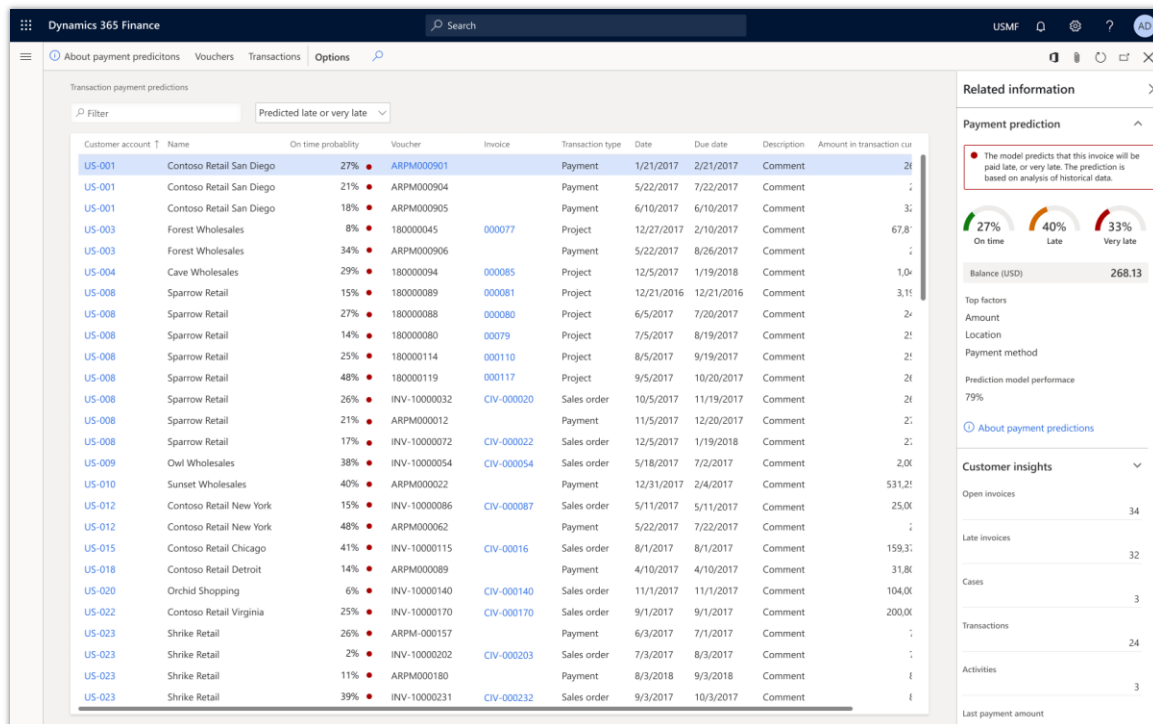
Dynamics 365 Finance
Search
USMF
AD

About payment predicitons Vouchers Transactions Options

Transaction payment predictions

Filter
Predicted late or very late

| Customer account ↑ | Name | On time probablity | Voucher | Invoice | Transaction type | Date | Due date | Description | Amount in transaction cur |
|---|---|---|---|---|---|---|---|---|---|
| US-001 | Contoso Retail San Diego | 27% | ARPM000901 | | Payment | 1/21/2017 | 2/21/2017 | Comment | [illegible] |
| US-001 | Contoso Retail San Diego | 21% | ARPM000904 | | Payment | 5/22/2017 | 7/22/2017 | Comment | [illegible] |
| US-001 | Contoso Retail San Diego | 18% | ARPM000905 | | Payment | 6/10/2017 | 6/10/2017 | Comment | 3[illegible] |
| US-003 | Forest Wholesales | 8% | 180000045 | 000077 | Project | 12/27/2017 | 2/10/2017 | Comment | 67,8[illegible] |
| US-003 | Forest Wholesales | 34% | ARPM000906 | | Payment | 5/22/2017 | 8/26/2017 | Comment | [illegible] |
| US-004 | Cave Wholesales | 29% | 180000094 | 000085 | Project | 12/5/2017 | 1/19/2018 | Comment | 1,0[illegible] |
| US-008 | Sparrow Retail | 15% | 180000089 | 000081 | Project | 12/21/2016 | 12/21/2016 | Comment | 3,1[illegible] |
| US-008 | Sparrow Retail | 27% | 180000088 | 000080 | Project | 6/5/2017 | 7/20/2017 | Comment | 2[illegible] |
| US-008 | Sparrow Retail | 14% | 180000080 | 000079 | Project | 7/5/2017 | 8/19/2017 | Comment | 2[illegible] |
| US-008 | Sparrow Retail | 25% | 180000114 | 000110 | Project | 8/5/2017 | 9/19/2017 | Comment | 2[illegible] |
| US-008 | Sparrow Retail | 48% | 180000119 | 000117 | Project | 9/5/2017 | 10/20/2017 | Comment | 2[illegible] |
| US-008 | Sparrow Retail | 26% | INV-10000032 | CIV-000020 | Sales order | 10/5/2017 | 11/19/2017 | Comment | 2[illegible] |
| US-008 | Sparrow Retail | 21% | ARPM000012 | | Payment | 11/5/2017 | 12/20/2017 | Comment | 2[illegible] |
| US-008 | Sparrow Retail | 17% | INV-10000072 | CIV-000022 | Sales order | 12/5/2017 | 1/19/2018 | Comment | 2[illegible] |
| US-009 | Owl Wholesales | 38% | INV-10000054 | CIV-000054 | Sales order | 5/18/2017 | 7/2/2017 | Comment | 2,0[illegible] |
| US-010 | Sunset Wholesales | 40% | ARPM000022 | | Payment | 12/31/2017 | 2/4/2017 | Comment | 531,2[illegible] |
| US-012 | Contoso Retail New York | 15% | INV-10000086 | CIV-000087 | Sales order | 5/11/2017 | 5/11/2017 | Comment | 25,0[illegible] |
| US-012 | Contoso Retail New York | 48% | ARPM000062 | | Payment | 5/22/2017 | 7/22/2017 | Comment | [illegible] |
| US-015 | Contoso Retail Chicago | 41% | INV-10000115 | CIV-00016 | Sales order | 8/1/2017 | 8/1/2017 | Comment | 159,3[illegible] |
| US-018 | Contoso Retail Detroit | 14% | ARPM000089 | | Payment | 4/10/2017 | 4/10/2017 | Comment | 31,8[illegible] |
| US-020 | Orchid Shopping | 6% | INV-10000140 | CIV-000140 | Sales order | 11/1/2017 | 11/1/2017 | Comment | 104,0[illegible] |
| US-022 | Contoso Retail Virginia | 25% | INV-10000170 | CIV-000170 | Sales order | 9/1/2017 | 9/1/2017 | Comment | 200,0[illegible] |
| US-023 | Shrike Retail | 26% | ARPM-000157 | | Payment | 6/3/2017 | 7/1/2017 | Comment | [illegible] |
| US-023 | Shrike Retail | 2% | INV-10000202 | CIV-000203 | Sales order | 7/3/2017 | 8/3/2017 | Comment | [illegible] |
| US-023 | Shrike Retail | 11% | ARPM000180 | | Payment | 8/3/2018 | 9/3/2018 | Comment | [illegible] |
| US-023 | Shrike Retail | 39% | INV-10000231 | CIV-000232 | Sales order | 9/3/2017 | 10/3/2017 | Comment | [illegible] |

Related information

Payment prediction

The model predicts that this invoice will be paid late, or very late. The prediction is based on analysis of historical data.

27% On time
40% Late
33% Very late

Balance (USD) 268.13

Top factors
Amount
Location
Payment method

Prediction model perfomace
79%

About payment predictions

Customer insights

Open invoices
34

Late invoices
32

Cases
3

Transactions
24

Activities
3

Last payment amount